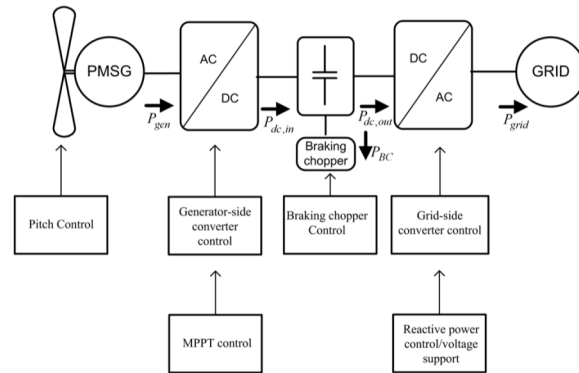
PMSG

AC
DC

DC
AC

GRID

$P_{gen}$

$P_{dc,in}$

$P_{dc,out}$

$P_{grid}$

Braking chopper

$P_{BC}$

Pitch Control

Generator-side converter control

Braking chopper Control

Grid-side converter control

MPPT control

Reactive power control/voltage support